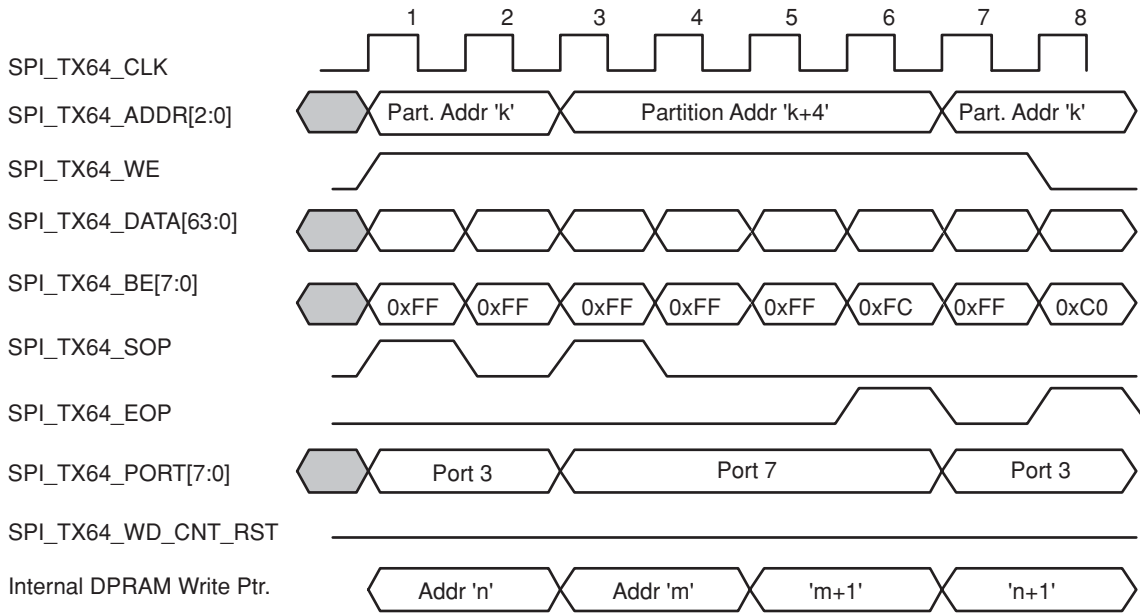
1 2 3 4 5 6 7 8

SPI_TX64_CLK

SPI_TX64_ADDR[2:0] Part. Addr 'k' Partition Addr 'k+4' Part. Addr 'k'

SPI_TX64_WE

SPI_TX64_DATA[63:0]

SPI_TX64_BE[7:0] 0xFF 0xFF 0xFF 0xFF 0xFF 0xFC 0xFF 0xC0

SPI_TX64_SOP

SPI_TX64_EOP

SPI_TX64_PORT[7:0] Port 3 Port 7 Port 3

SPI_TX64_WD_CNT_RST

Internal DPRAM Write Ptr. Addr 'n' Addr 'm' 'm+1' 'n+1'